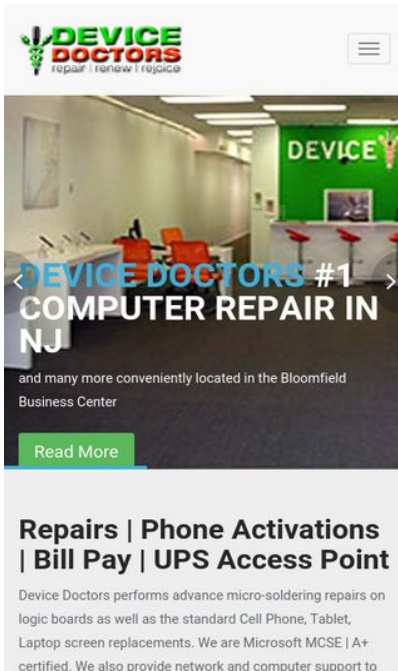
DEVICE DOCTORS
repair | renew | rejoice

DEVICE

‹
DEVICE DOCTORS #1 COMPUTER REPAIR IN NJ
›

and many more conveniently located in the Bloomfield Business Center

Read More

Repairs | Phone Activations | Bill Pay | UPS Access Point

Device Doctors performs advance micro-soldering repairs on logic boards as well as the standard Cell Phone, Tablet, Laptop screen replacements. We are Microsoft MCSE | A+ certified. We also provide network and computer support to